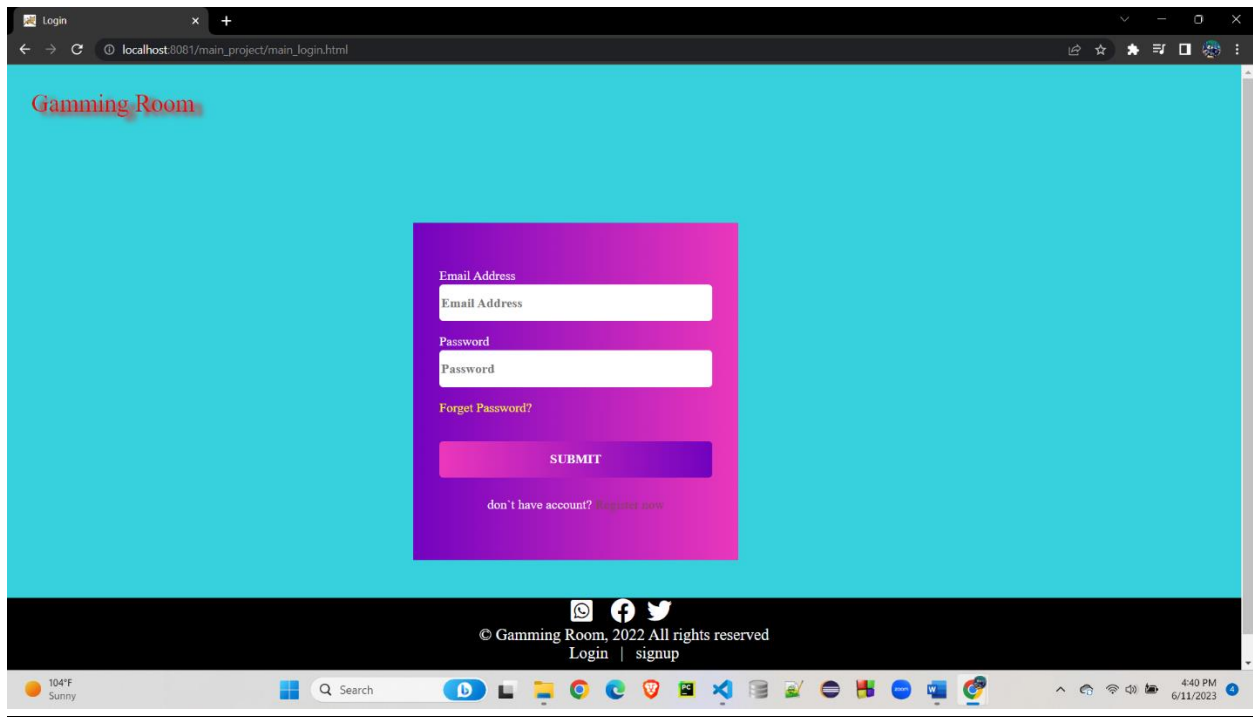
Login

localhost:8081/main_project/main_login.html

Gamming Room

Email Address

Email Address

Password

Password

Forget Password?

SUBMIT

don't have account? Register now

© Gamming Room, 2022 All rights reserved

Login | signup

104°F
Sunny

Search

4:40 PM
6/11/2023